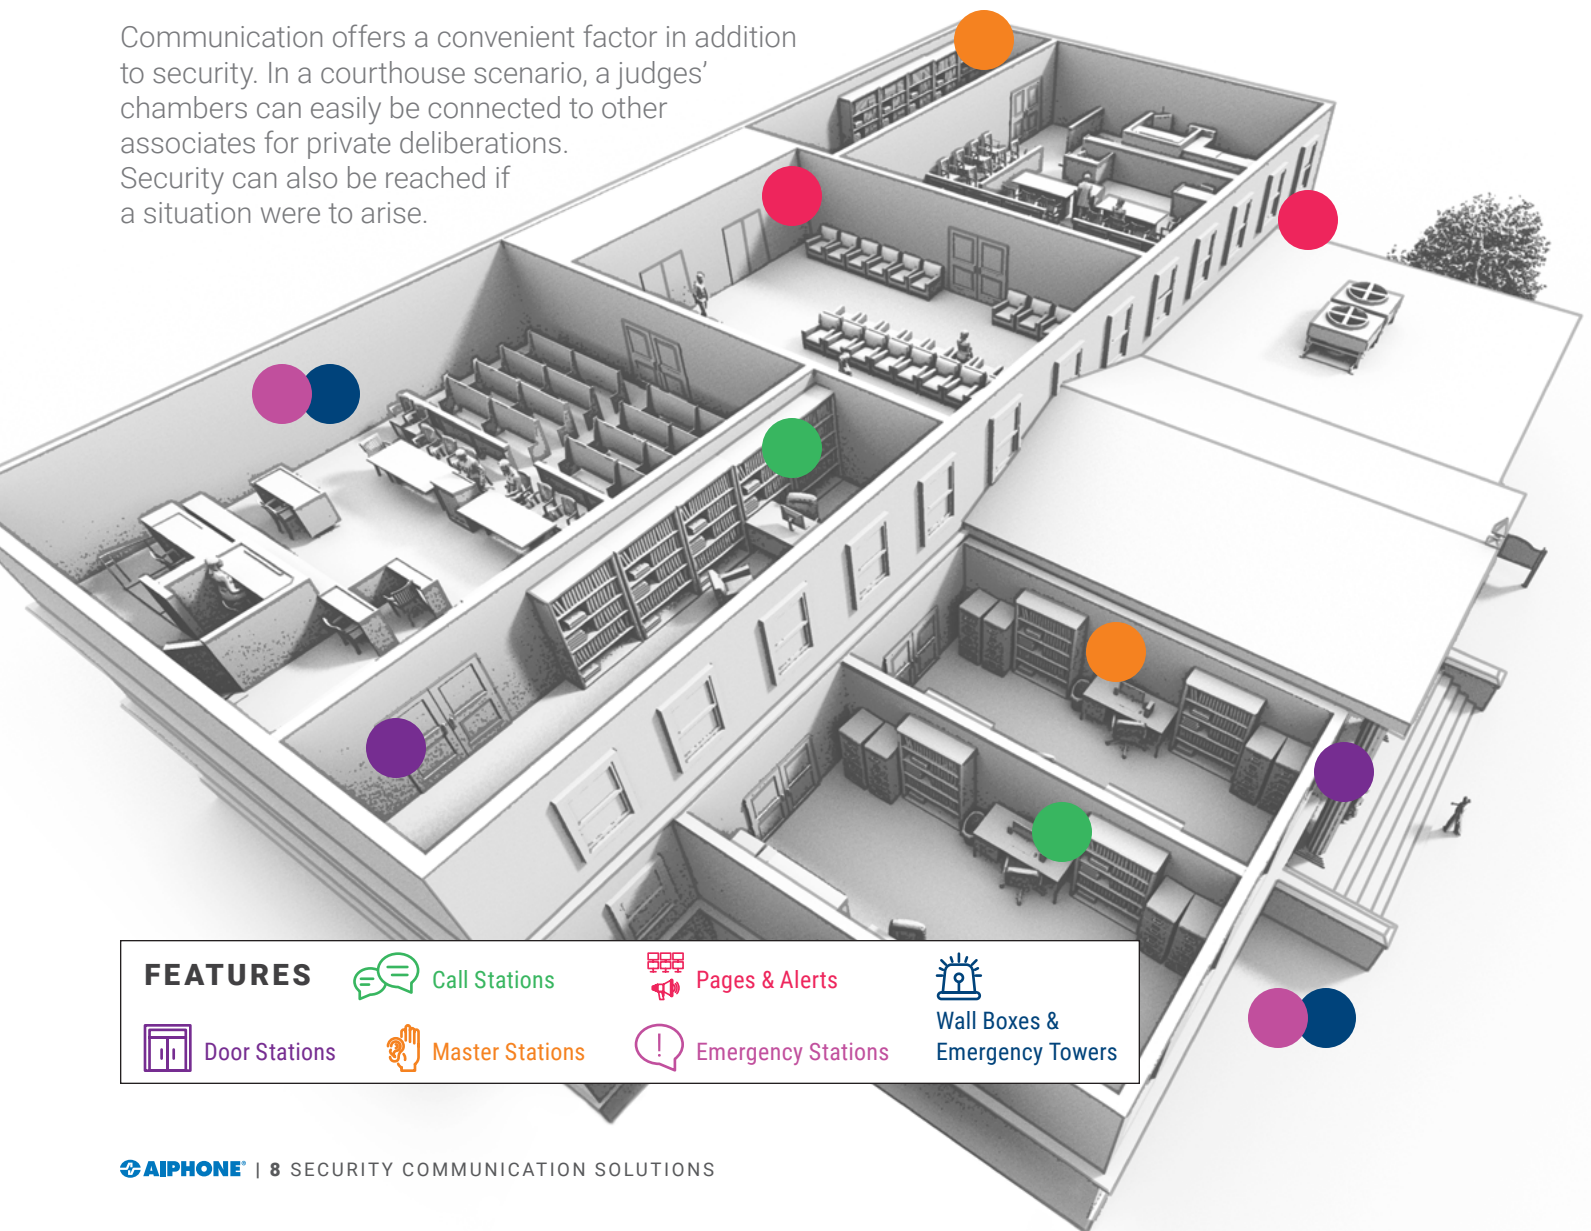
Communication offers a convenient factor in addition to security. In a courthouse scenario, a judges' chambers can easily be connected to other associates for private deliberations. Security can also be reached if a situation were to arise.

FEATURES

Call Stations

Pages & Alerts

Wall Boxes & Emergency Towers

Door Stations

Master Stations

Emergency Stations

AIPHONE® | 8 SECURITY COMMUNICATION SOLUTIONS